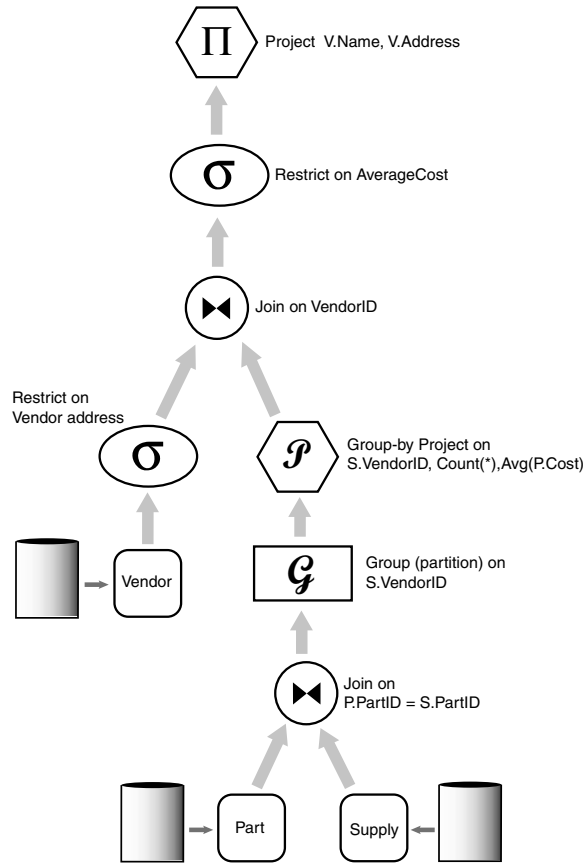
$\Pi$ Project V.Name, V.Address

$\sigma$ Restrict on AverageCost

$\bowtie$ Join on VendorID

Restrict on Vendor address

$\sigma$

$\mathscr{P}$ Group-by Project on S.VendorID, Count(*),Avg(P.Cost)

Vendor

$\mathcal{G}$ Group (partition) on S.VendorID

$\bowtie$ Join on P.PartID = S.PartID

Part

Supply